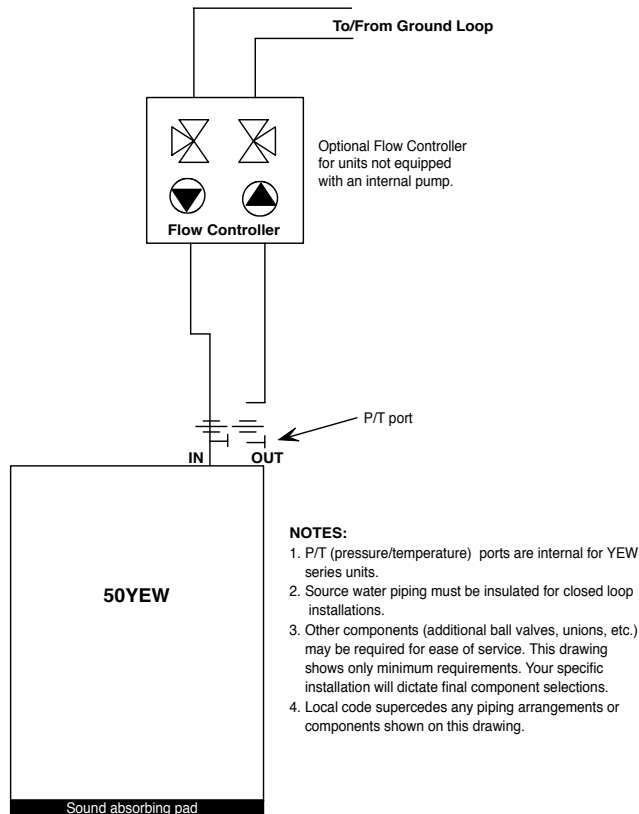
To/From Ground Loop

Optional Flow Controller for units not equipped with an internal pump.

Flow Controller

P/T port

IN OUT

50YEW

NOTES:
1. P/T (pressure/temperature) ports are internal for YEW series units.
2. Source water piping must be insulated for closed loop installations.
3. Other components (additional ball valves, unions, etc.) may be required for ease of service. This drawing shows only minimum requirements. Your specific installation will dictate final component selections.
4. Local code supercedes any piping arrangements or components shown on this drawing.

Sound absorbing pad